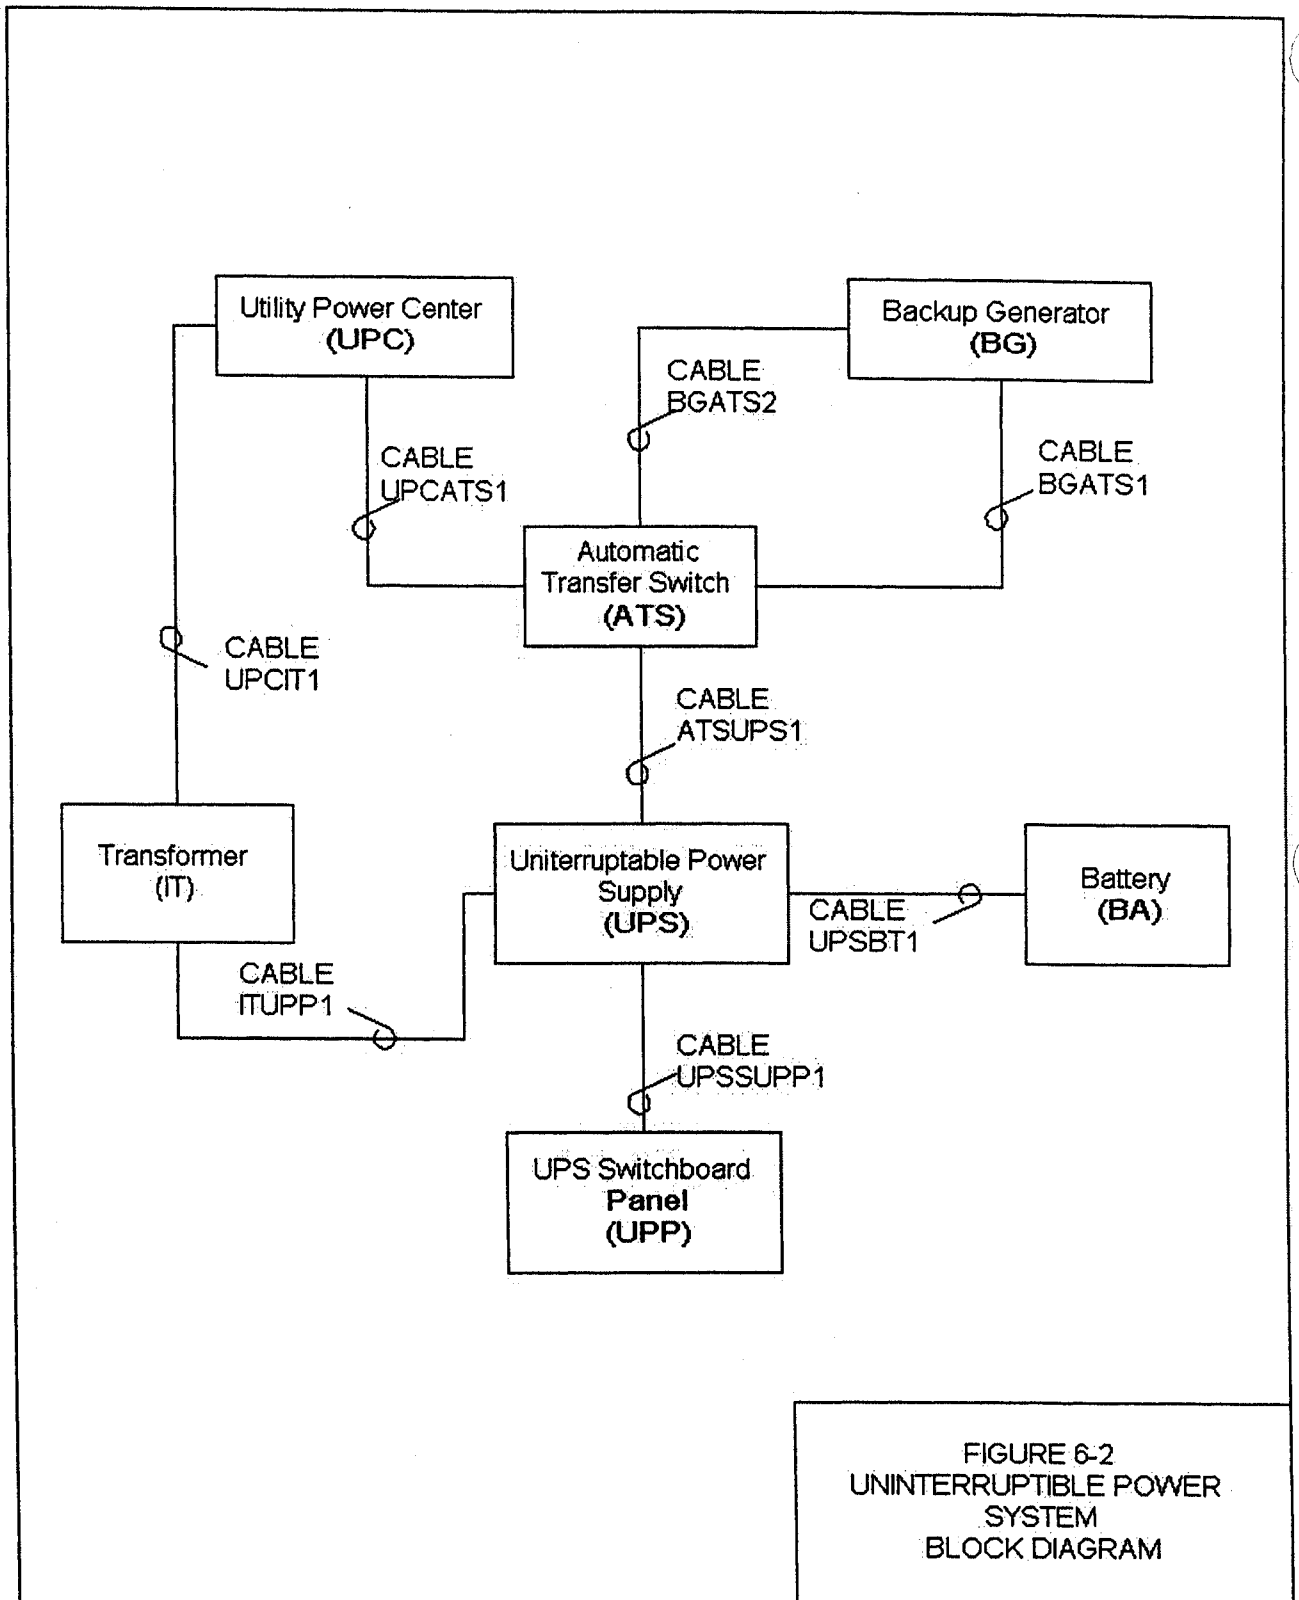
Utility Power Center
(UPC)

Backup Generator
(BG)

CABLE
BGATS2

CABLE
UPCATS1

CABLE
BGATS1

Automatic
Transfer Switch
(ATS)

CABLE
UPCIT1

CABLE
ATSUPS1

Transformer
(IT)

Uniterruptable Power
Supply
(UPS)

Battery
(BA)

CABLE
UPSBT1

CABLE
ITUPP1

CABLE
UPSSUPP1

UPS Switchboard
Panel
(UPP)

FIGURE 6-2
UNINTERRUPTIBLE POWER
SYSTEM
BLOCK DIAGRAM